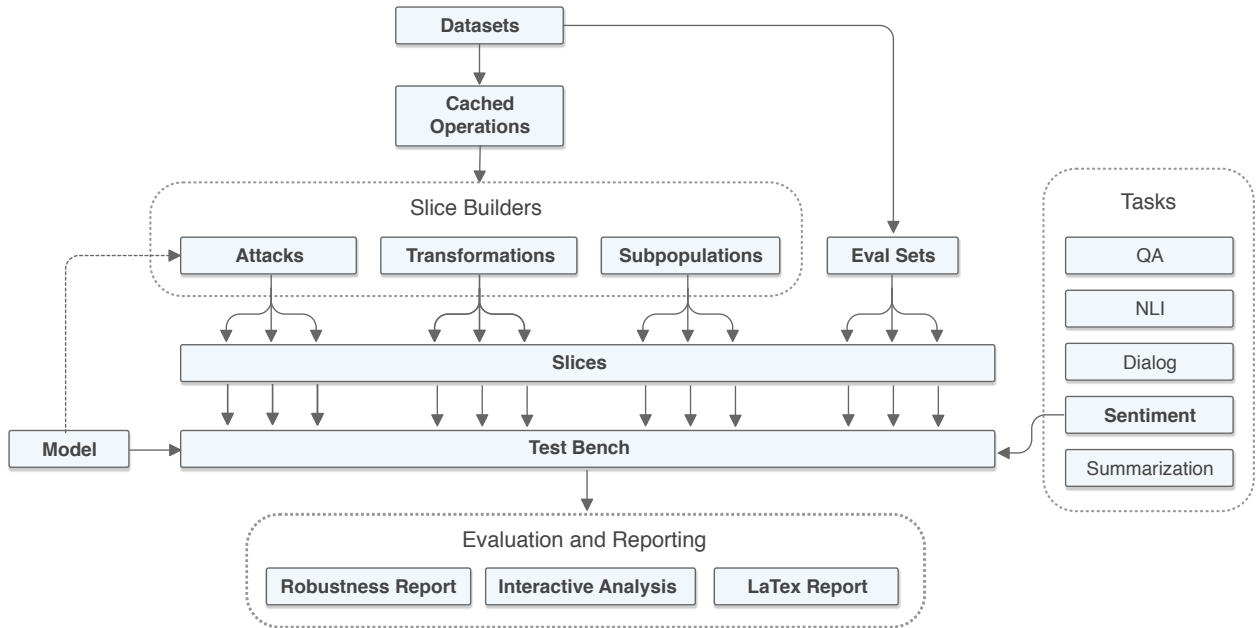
Datasets

Cached Operations

Slice Builders

Attacks

Transformations

Subpopulations

Eval Sets

Tasks

QA

NLI

Dialog

Sentiment

Summarization

Slices

Model

Test Bench

Evaluation and Reporting

Robustness Report

Interactive Analysis

LaTex Report